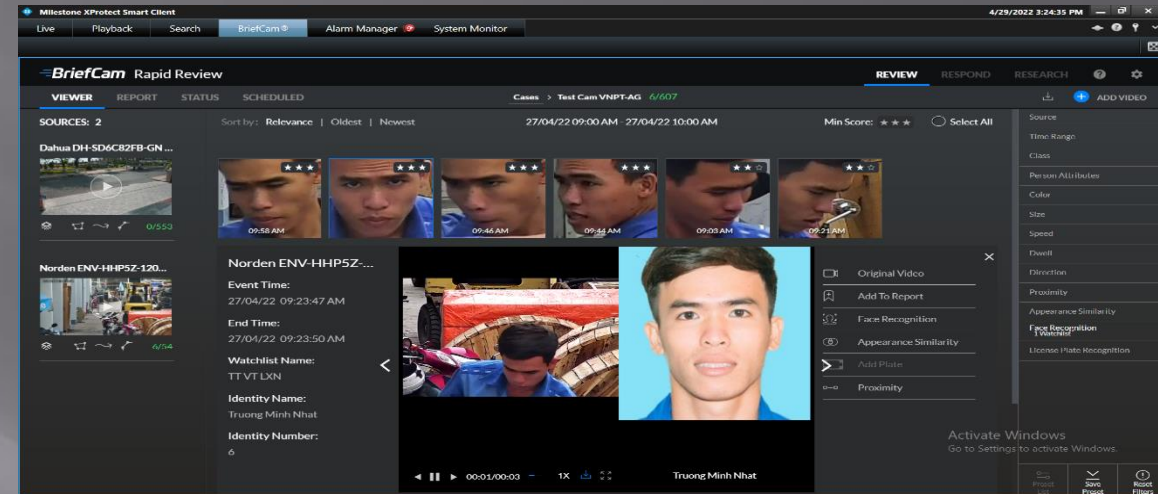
Milestone XProtect Smart Client

4/29/2022 3:24:35 PM

Live | Playback | Search | BriefCam® | Alarm Manager | System Monitor

BriefCam Rapid Review

REVIEW | RESPOND | RESEARCH

VIEWER | REPORT | STATUS | SCHEDULED

Cases > Test Cam VNPT-AG 6/607

ADD VIDEO

SOURCES: 2

Sort by: Relevance | Oldest | Newest

27/04/22 09:00 AM - 27/04/22 10:00 AM

Min Score: ★★★

Select All

Dahua DH-SD6C82FB-GN ...

0/553

Norden ENV-HHP5Z-120...

6/54

09:58 AM | 09:46 AM | 09:44 AM | 09:03 AM | 09:21 AM

Norden ENV-HHP5Z-...

Event Time:
27/04/22 09:23:47 AM

End Time:
27/04/22 09:23:50 AM

Watchlist Name:
TT VT LXN

Identity Name:
Truong Minh Nhat

Identity Number:
6

00:01/00:03

1X

Truong Minh Nhat

Original Video

Add To Report

Face Recognition

Appearance Similarity

Add Plate

Proximity

Source

Time Range

Class

Person Attributes

Color

Size

Speed

Dwell

Direction

Proximity

Appearance Similarity

Face Recognition
1 Watchlist

License Plate Recognition

Activate Windows
Go to Settings to activate Windows.

Protect List | Save Protect | Reset Filters